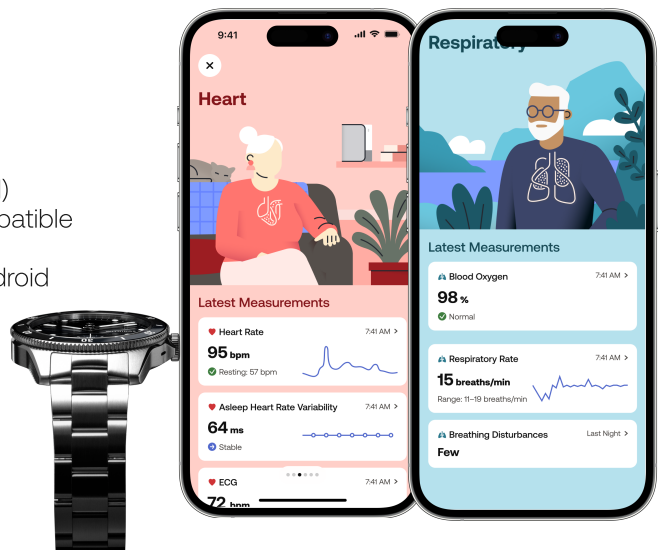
)
patible
droid

9:41

Heart

Latest Measurements

Heart Rate 7:41 AM >
95 bpm
Resting: 57 bpm

Asleep Heart Rate Variability 7:41 AM >
64 ms
Stable

ECG 7:41 AM >
72 bpm

Respiratory

Latest Measurements

Blood Oxygen 7:41 AM >
98 %
Normal

Respiratory Rate 7:41 AM >
15 breaths/min
Range: 11–19 breaths/min

Breathing Disturbances Last Night >
Few